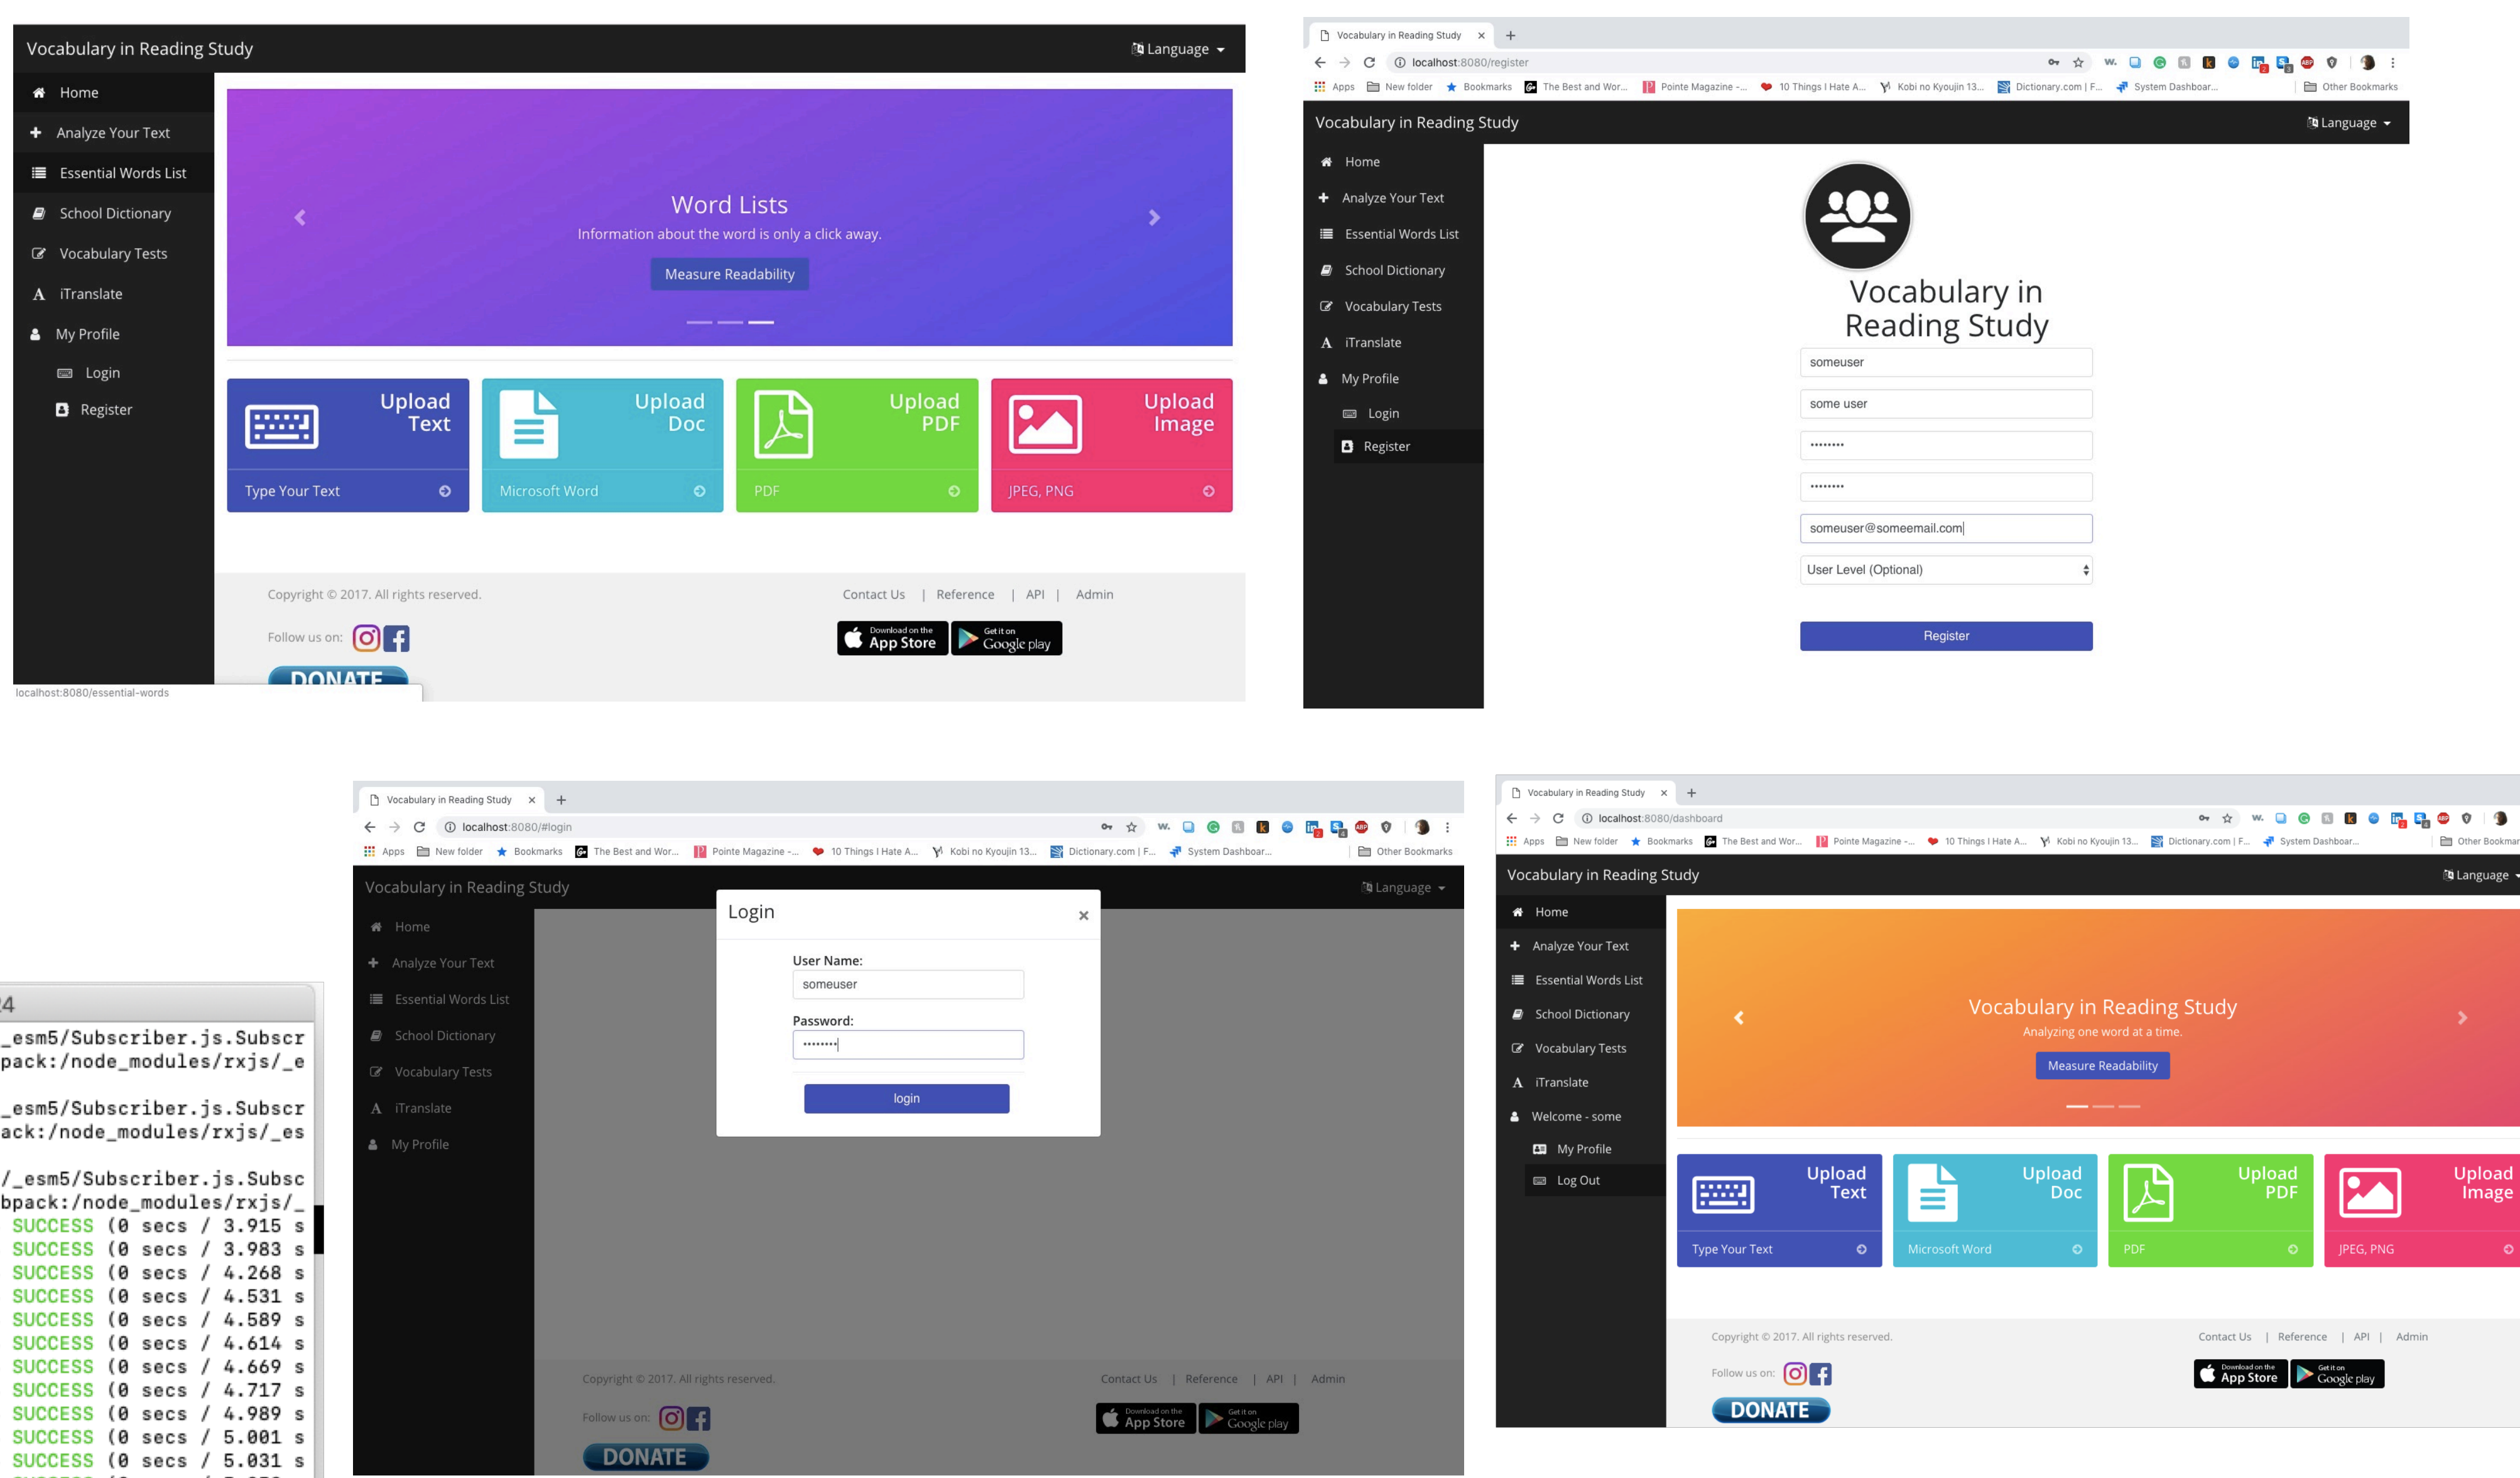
Vocabulary in Reading Study
Language

Home
Analyze Your Text
Essential Words List
School Dictionary
Vocabulary Tests
iTranslate
My Profile
Login
Register

Word Lists
Information about the word is only a click away.
Measure Readability

Upload Text
Type Your Text

Upload Doc
Microsoft Word

Upload PDF
PDF

Upload Image
JPEG, PNG

Copyright © 2017. All rights reserved.
Contact Us | Reference | API | Admin
Follow us on:
Download on the App Store
Get it on Google play
DONATE
localhost:8080/essential-words

Vocabulary in Reading Study
localhost:8080/register
Apps New folder Bookmarks The Best and Wor... Pointe Magazine -... 10 Things I Hate A... Kobi no Kyoujin 13... Dictionary.com | F... System Dashboar... Other Bookmarks

Vocabulary in Reading Study
Language

Home
Analyze Your Text
Essential Words List
School Dictionary
Vocabulary Tests
iTranslate
My Profile
Login
Register

Vocabulary in Reading Study
someuser
some user
••••••••
••••••••
someuser@someemail.com
User Level (Optional)
Register

Vocabulary in Reading Study
localhost:8080/#login
Apps New folder Bookmarks The Best and Wor... Pointe Magazine -... 10 Things I Hate A... Kobi no Kyoujin 13... Dictionary.com | F... System Dashboar... Other Bookmarks

Vocabulary in Reading Study
Language
Home
Analyze Your Text
Essential Words List
School Dictionary
Vocabulary Tests
iTranslate
My Profile

Login
User Name:
someuser
Password:
••••••••
login

Copyright © 2017. All rights reserved.
Contact Us | Reference | API | Admin
Follow us on:
Download on the App Store
Get it on Google play
DONATE

4
_esm5/Subscriber.js.Subscr
pack:/node_modules/rxjs/_e
_esm5/Subscriber.js.Subscr
ack:/node_modules/rxjs/_es
/_esm5/Subscriber.js.Subsc
bpack:/node_modules/rxjs/_
SUCCESS (0 secs / 3.915 s
SUCCESS (0 secs / 3.983 s
SUCCESS (0 secs / 4.268 s
SUCCESS (0 secs / 4.531 s
SUCCESS (0 secs / 4.589 s
SUCCESS (0 secs / 4.614 s
SUCCESS (0 secs / 4.669 s
SUCCESS (0 secs / 4.717 s
SUCCESS (0 secs / 4.989 s
SUCCESS (0 secs / 5.001 s
SUCCESS (0 secs / 5.031 s

Vocabulary in Reading Study
localhost:8080/dashboard
Apps New folder Bookmarks The Best and Wor... Pointe Magazine -... 10 Things I Hate A... Kobi no Kyoujin 13... Dictionary.com | F... System Dashboar... Other Bookmar

Vocabulary in Reading Study
Language
Home
Analyze Your Text
Essential Words List
School Dictionary
Vocabulary Tests
iTranslate
Welcome - some
My Profile
Log Out

Vocabulary in Reading Study
Analyzing one word at a time.
Measure Readability

Upload Text
Type Your Text
Upload Doc
Microsoft Word
Upload PDF
PDF
Upload Image
JPEG, PNG

Copyright © 2017. All rights reserved.
Contact Us | Reference | API | Admin
Follow us on:
Download on the App Store
Get it on Google play
DONATE